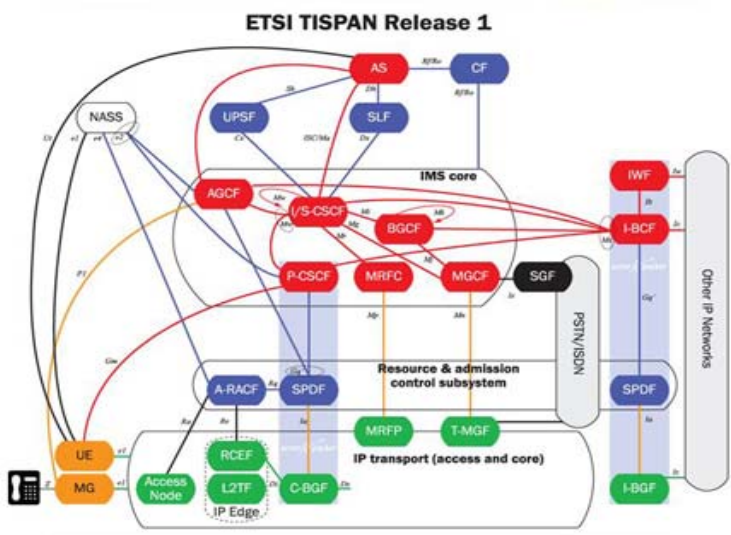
ETSI TISPAN Release 1

AS
CF
Rf/Ro
Rf/Ro
Sh
Dh
NASS
UPSF
SLF
Cx
ISC/Ma
Dx
Ut
e2
e4
e2
IMS core
IWF
AGCF
I/S-CSCF
BGCF
I-BCF
Mw
Mi
Mk
Mw
Mg
Mj
Ib
Ic
P-CSCF
MRFC
MGCF
SGF
Ie
P1
Mr
Mn
Gq'
Gm
PSTN/ISDN
Other IP Networks
Resource & admission control subsystem
A-RACF
SPDF
SPDF
Ra
Re
Ia
UE
e1
MRFP
T-MGF
IP transport (access and core)
Z
MG
e1
Access Node
RCEF
L2TF
IP Edge
C-BGF
Di
I-BGF
Iz